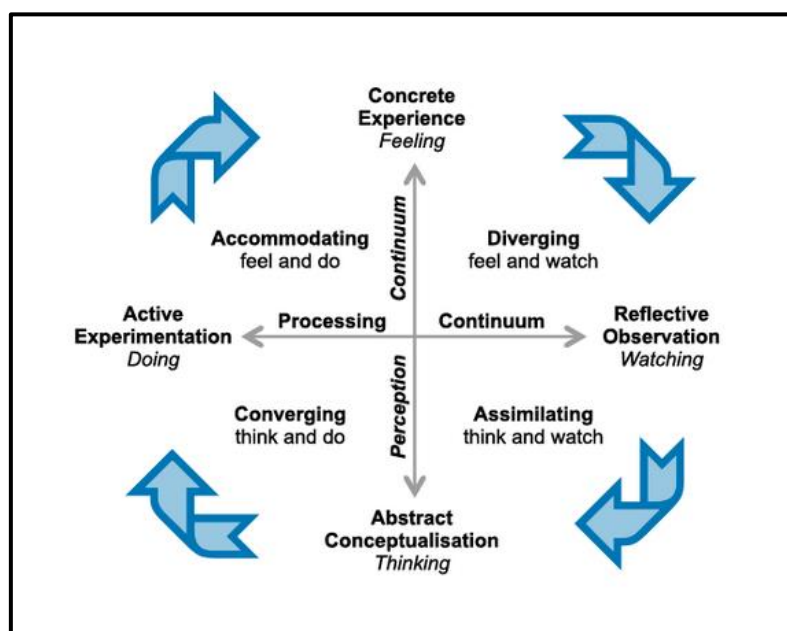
Concrete Experience
*Feeling*

Accommodating
feel and do

Continuum

Diverging
feel and watch

Active Experimentation
*Doing*

Processing

Continuum

Reflective Observation
*Watching*

Perception

Converging
think and do

Assimilating
think and watch

Abstract Conceptualisation
*Thinking*